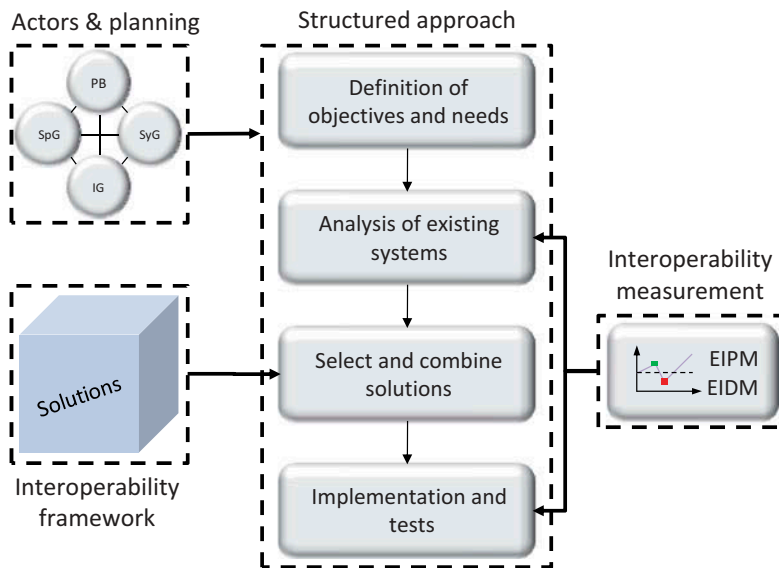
Actors & planning

PB

SpG

SyG

IG

Structured approach

Definition of objectives and needs

Analysis of existing systems

Select and combine solutions

Implementation and tests

Solutions

Interoperability framework

Interoperability measurement

EIPM

EIDM